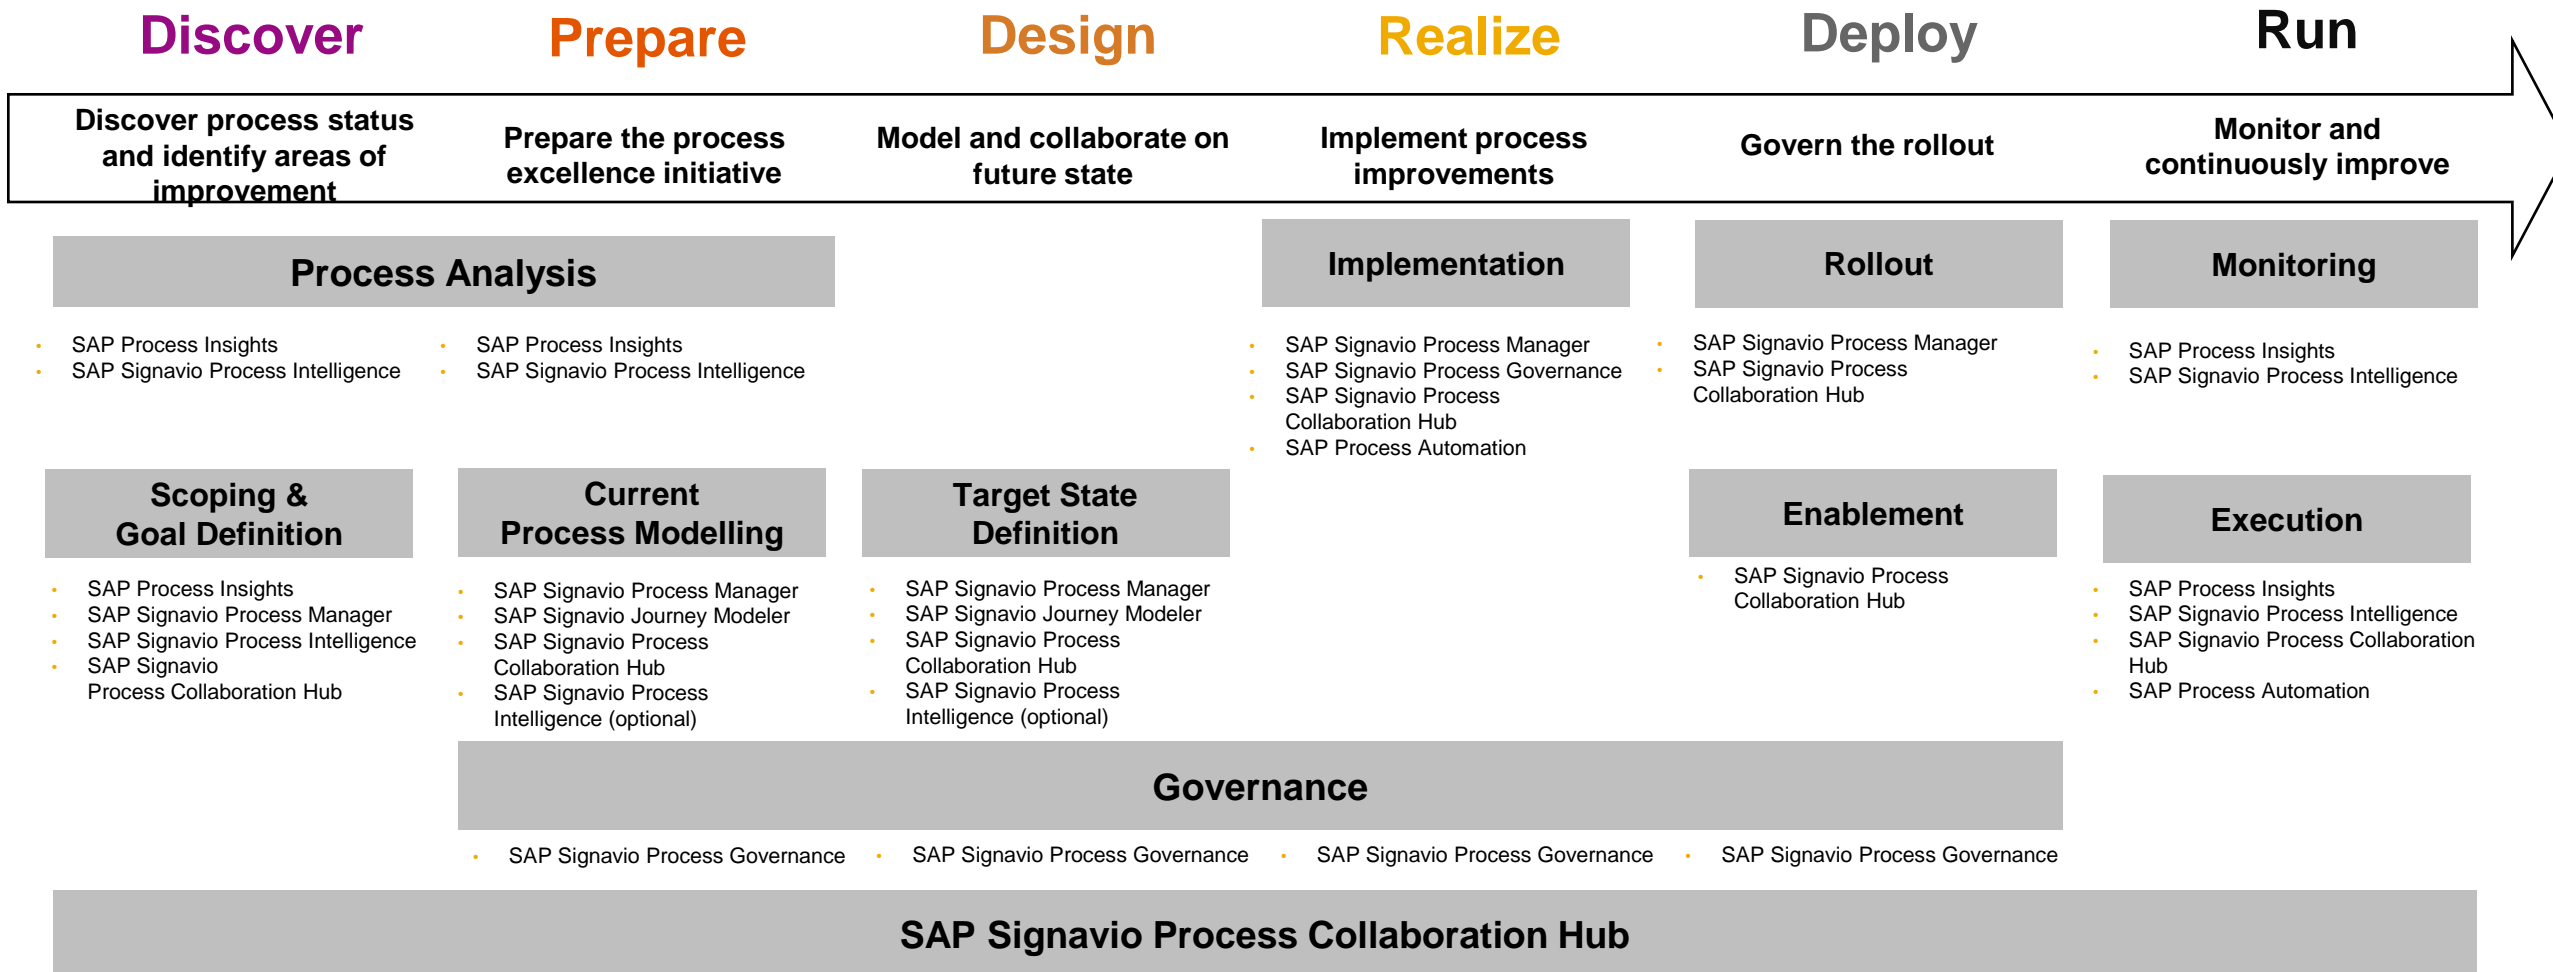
Discover

Prepare

Design

Realize

Deploy

Run

Discover process status and identify areas of improvement

Prepare the process excellence initiative

Model and collaborate on future state

Implement process improvements

Govern the rollout

Monitor and continuously improve

Process Analysis

- SAP Process Insights
- SAP Signavio Process Intelligence

- SAP Process Insights
- SAP Signavio Process Intelligence

Implementation

- SAP Signavio Process Manager
- SAP Signavio Process Governance
- SAP Signavio Process Collaboration Hub
- SAP Process Automation

Rollout

- SAP Signavio Process Manager
- SAP Signavio Process Collaboration Hub

Monitoring

- SAP Process Insights
- SAP Signavio Process Intelligence

Scoping & Goal Definition

- SAP Process Insights
- SAP Signavio Process Manager
- SAP Signavio Process Intelligence
- SAP Signavio Process Collaboration Hub

Current Process Modelling

- SAP Signavio Process Manager
- SAP Signavio Journey Modeler
- SAP Signavio Process Collaboration Hub
- SAP Signavio Process Intelligence (optional)

Target State Definition

- SAP Signavio Process Manager
- SAP Signavio Journey Modeler
- SAP Signavio Process Collaboration Hub
- SAP Signavio Process Intelligence (optional)

Enablement

- SAP Signavio Process Collaboration Hub

Execution

- SAP Process Insights
- SAP Signavio Process Intelligence
- SAP Signavio Process Collaboration Hub
- SAP Process Automation

Governance

- SAP Signavio Process Governance
- SAP Signavio Process Governance
- SAP Signavio Process Governance
- SAP Signavio Process Governance

SAP Signavio Process Collaboration Hub